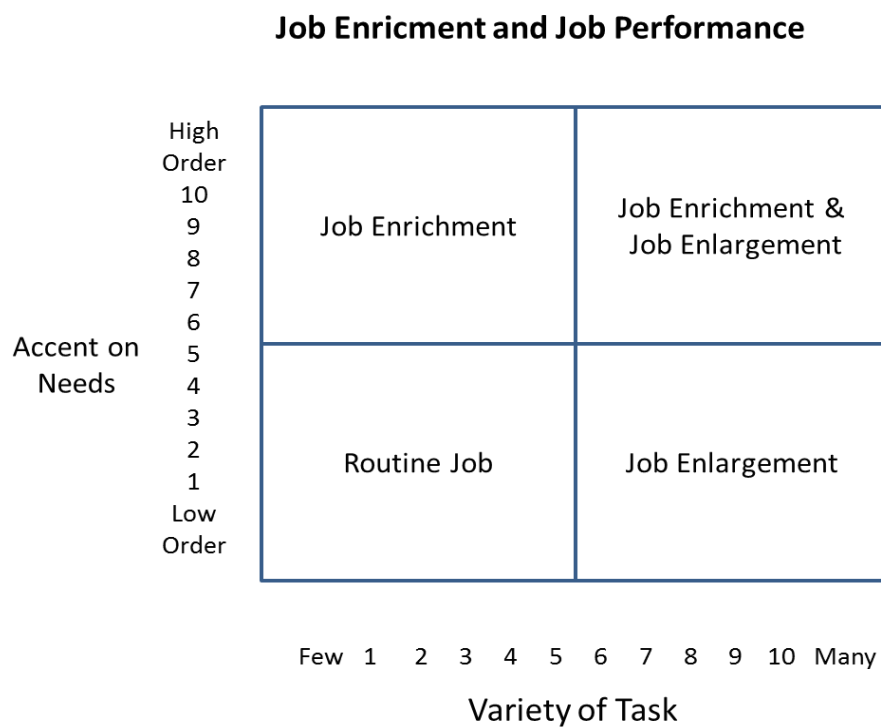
Job Enricment and Job Performance

High Order
10
9
8
7
6
5
4
3
2
1
Low Order

Accent on Needs

| Job Enrichment | Job Enrichment & Job Enlargement |
|---|---|
| Routine Job | Job Enlargement |

Few 1 2 3 4 5 6 7 8 9 10 Many

Variety of Task